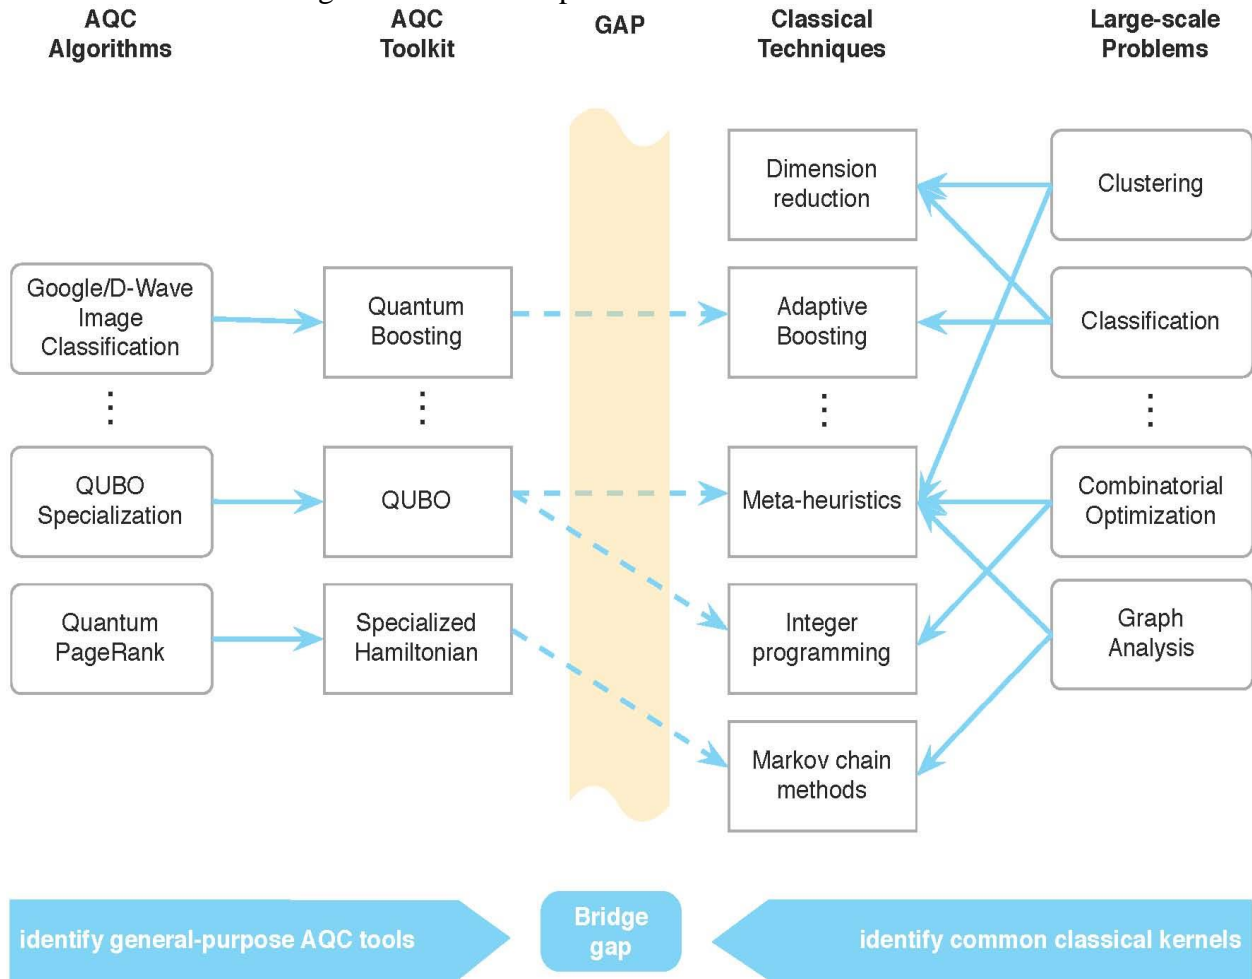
AQC Algorithms

AQC Toolkit

GAP

Classical Techniques

Large-scale Problems

Google/D-Wave Image Classification

⋮

QUBO Specialization

Quantum PageRank

Quantum Boosting

⋮

QUBO

Specialized Hamiltonian

Dimension reduction

Adaptive Boosting

⋮

Meta-heuristics

Integer programming

Markov chain methods

Clustering

Classification

⋮

Combinatorial Optimization

Graph Analysis

identify general-purpose AQC tools

Bridge gap

identify common classical kernels